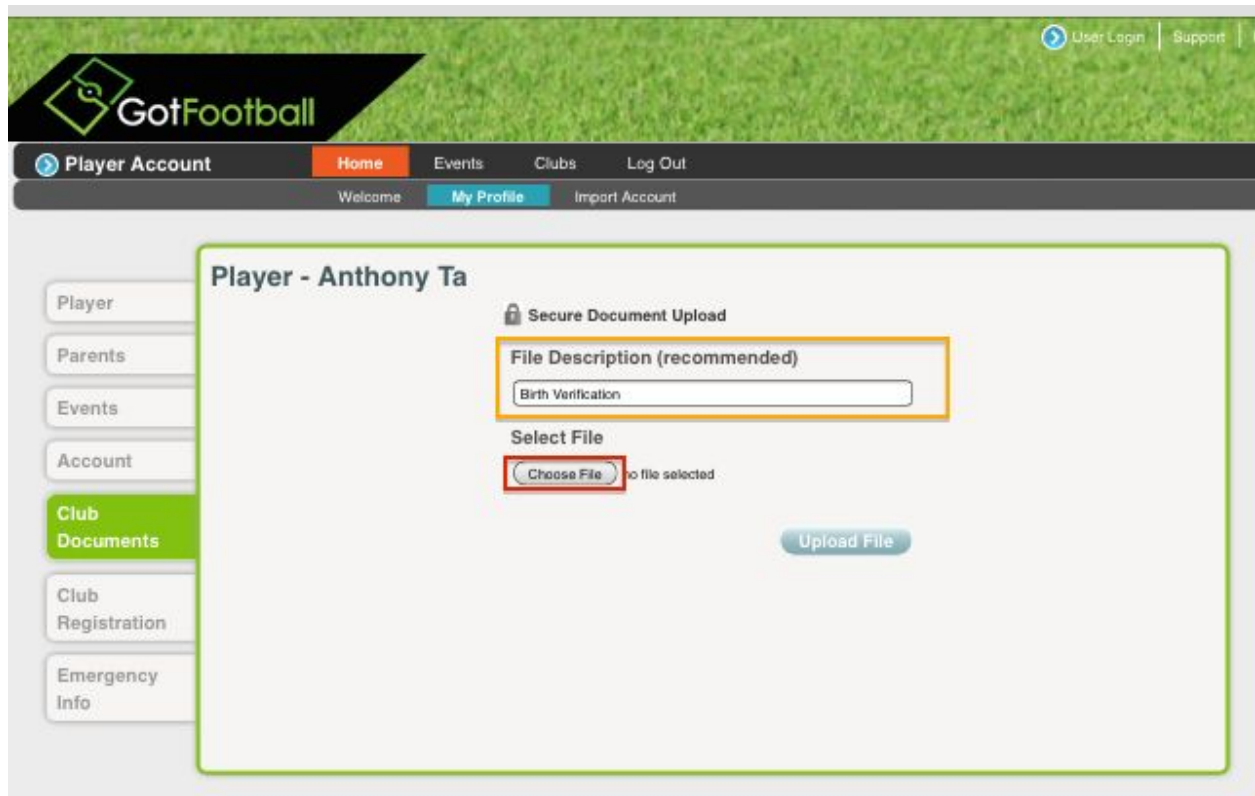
User Login | Support |

GotFootball

Player Account
Home Events Clubs Log Out
Welcome My Profile Import Account

Player
Parents
Events
Account
Club Documents
Club Registration
Emergency Info

Player - Anthony Ta

Secure Document Upload

File Description (recommended)

Birth Verification

Select File

Choose File no file selected

Upload File